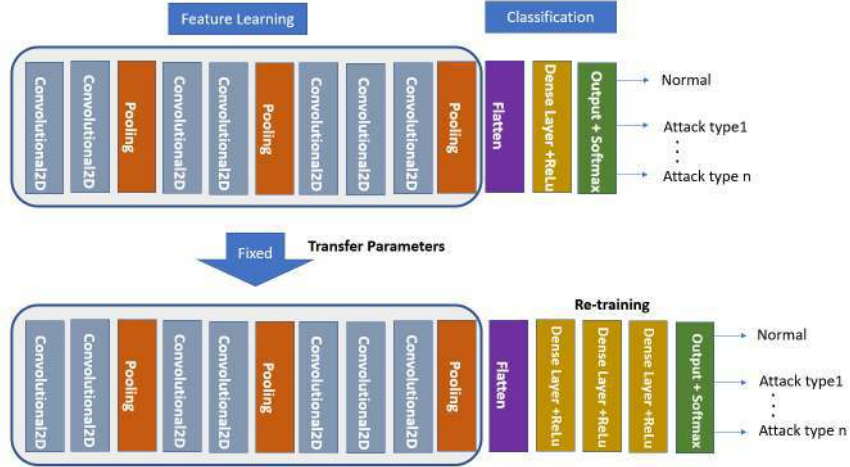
Feature Learning

Classification

Convolutional2D

Convolutional2D

Pooling

Convolutional2D

Convolutional2D

Pooling

Convolutional2D

Convolutional2D

Convolutional2D

Pooling

Flatten

Dense Layer +ReLu

Output + Softmax

Normal

Attack type1

Attack type n

Fixed

Transfer Parameters

Re-training

Convolutional2D

Convolutional2D

Pooling

Convolutional2D

Convolutional2D

Pooling

Convolutional2D

Convolutional2D

Convolutional2D

Pooling

Flatten

Dense Layer +ReLu

Dense Layer +ReLu

Dense Layer +ReLu

Output + Softmax

Normal

Attack type1

Attack type n